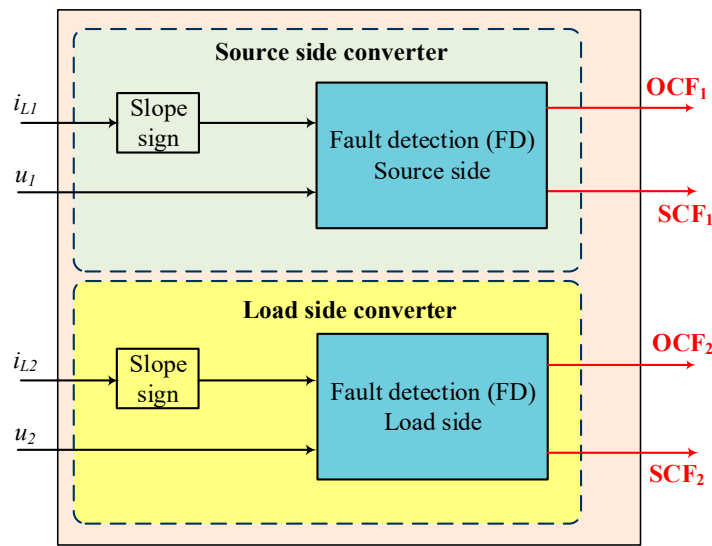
Source side converter

$i_{L1}$

Slope sign

Fault detection (FD) Source side

$u_1$

$OCF_1$

$SCF_1$

Load side converter

$i_{L2}$

Slope sign

Fault detection (FD) Load side

$u_2$

$OCF_2$

$SCF_2$